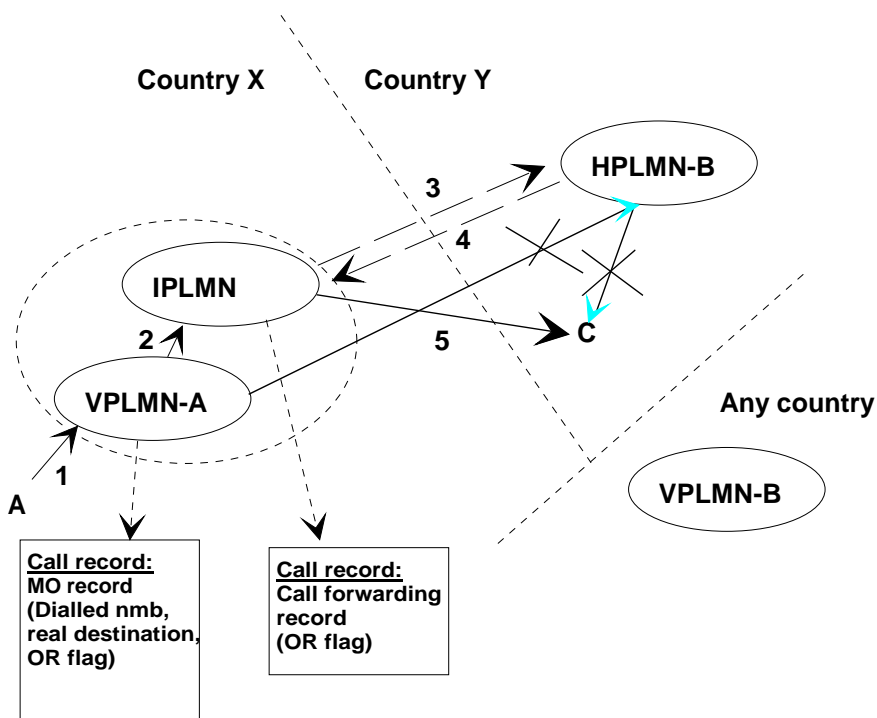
Country X

Country Y

HPLMN-B

3

4

IPLMN

2

5

C

VPLMN-A

Any country

1

A

VPLMN-B

Call record:
MO record
(Dialled nmb,
real destination,
OR flag)

Call record:
Call forwarding
record
(OR flag)